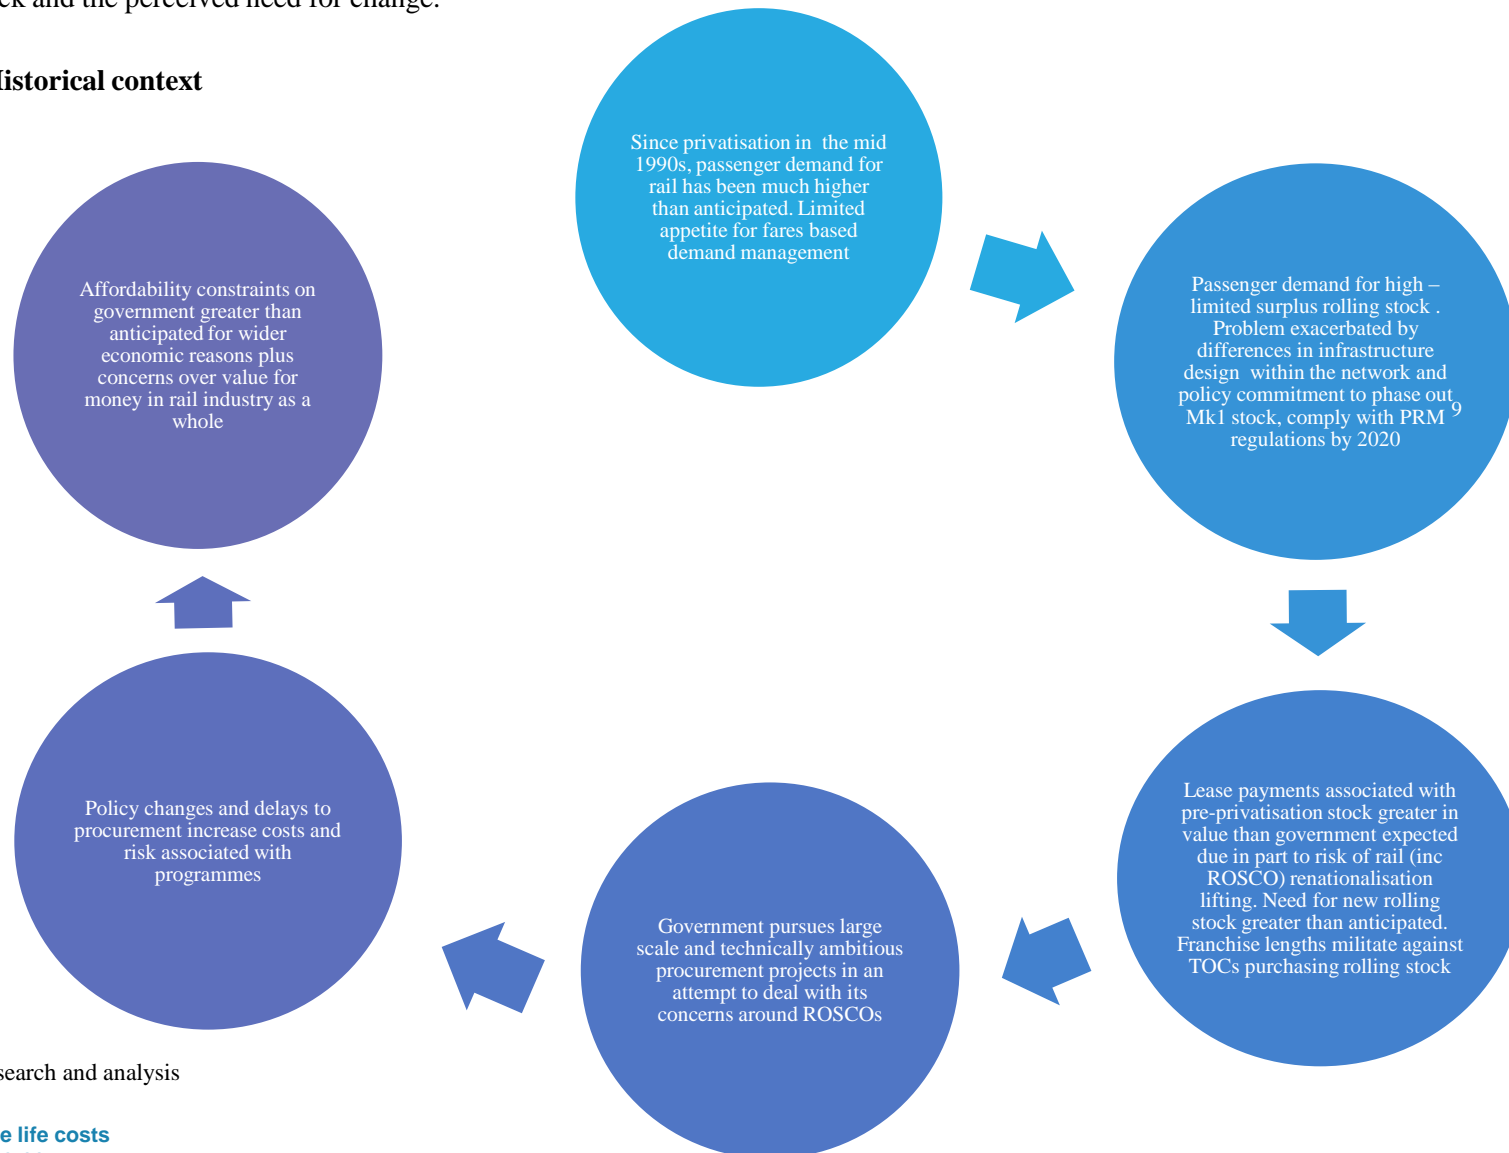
ck and the perceived need for change.

istorical context

Since privatisation in the mid 1990s, passenger demand for rail has been much higher than anticipated. Limited appetite for fares based demand management

Passenger demand for high – limited surplus rolling stock . Problem exacerbated by differences in infrastructure design within the network and policy commitment to phase out Mk1 stock, comply with PRM regulations by 2020

9

Lease payments associated with pre-privatisation stock greater in value than government expected due in part to risk of rail (inc ROSCO) renationalisation lifting. Need for new rolling stock greater than anticipated. Franchise lengths militate against TOCs purchasing rolling stock

Government pursues large scale and technically ambitious procurement projects in an attempt to deal with its concerns around ROSCOs

Policy changes and delays to procurement increase costs and risk associated with programmes

Affordability constraints on government greater than anticipated for wider economic reasons plus concerns over value for money in rail industry as a whole

search and analysis

e life costs